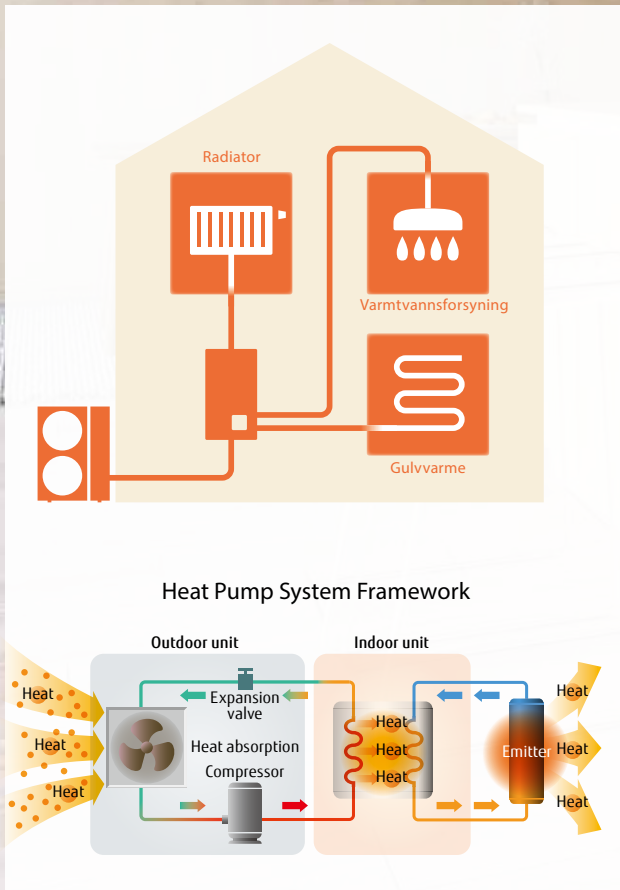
Radiator

Varmtvannsforsyning

Gulvvarme

Heat Pump System Framework

Outdoor unit

Indoor unit

Heat

Heat

Heat

Expansion valve

Heat absorption

Compressor

Heat

Heat

Heat

Emitter

Heat

Heat

Heat